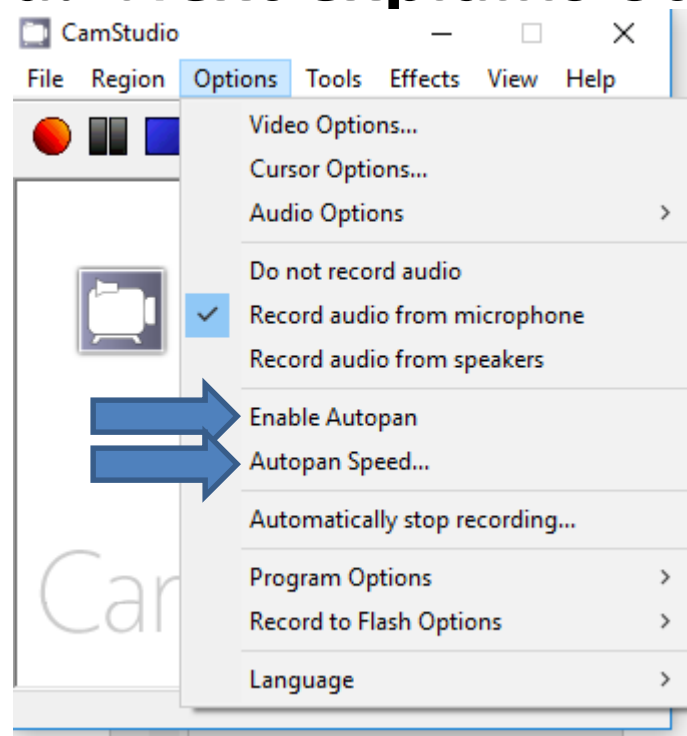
CamStudio

File Region Options Tools Effects View Help

Video Options...
Cursor Options...
Audio Options
Do not record audio
Record audio from microphone
Record audio from speakers
Enable Autopan
Autopan Speed...
Automatically stop recording...
Program Options
Record to Flash Options
Language

Car